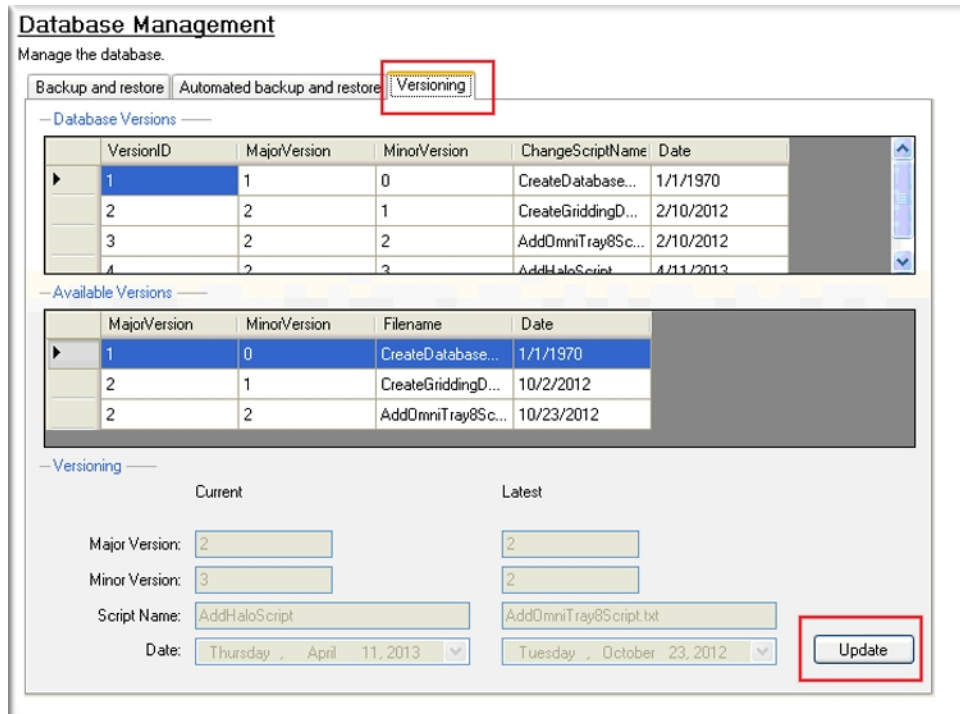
Database Management

Manage the database.

Backup and restore | Automated backup and restore | Versioning

Database Versions

| | VersionID | MajorVersion | MinorVersion | ChangeScriptName | Date |
|---|---|---|---|---|---|
| ▶ | 1 | 1 | 0 | CreateDatabase... | 1/1/1970 |
| | 2 | 2 | 1 | CreateGriddingD... | 2/10/2012 |
| | 3 | 2 | 2 | AddOmniTray8Sc... | 2/10/2012 |
| | 4 | 2 | 3 | AddHaloScript | 4/11/2013 |

Available Versions

| | MajorVersion | MinorVersion | Filename | Date |
|---|---|---|---|---|
| ▶ | 1 | 0 | CreateDatabase... | 1/1/1970 |
| | 2 | 1 | CreateGriddingD... | 10/2/2012 |
| | 2 | 2 | AddOmniTray8Sc... | 10/23/2012 |

Versioning

Current

Latest

Major Version: 2

2

Minor Version: 3

2

Script Name: AddHaloScript

AddOmniTray8Script.txt

Date: Thursday , April 11, 2013

Tuesday , October 23, 2012

Update